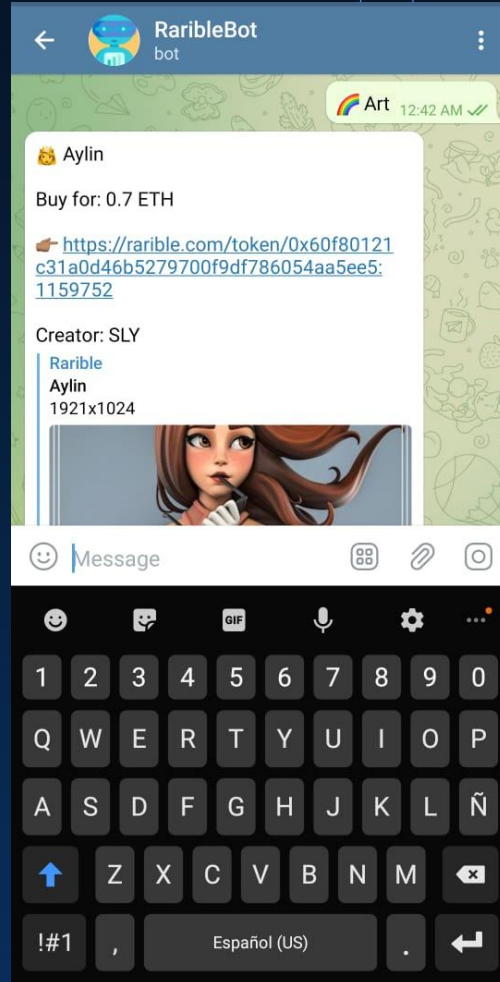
RaribleBot
bot

🌈 Art 12:42 AM

👸 Aylin

Buy for: 0.7 ETH

👉🏽 https://rarible.com/token/0x60f80121c31a0d46b5279700f9df786054aa5ee5:1159752

Creator: SLY

Rarible
Aylin
1921x1024

Message

GIF

1 2 3 4 5 6 7 8 9 0
Q W E R T Y U I O P
A S D F G H J K L Ñ
Z X C V B N M
!#1 , Español (US) .